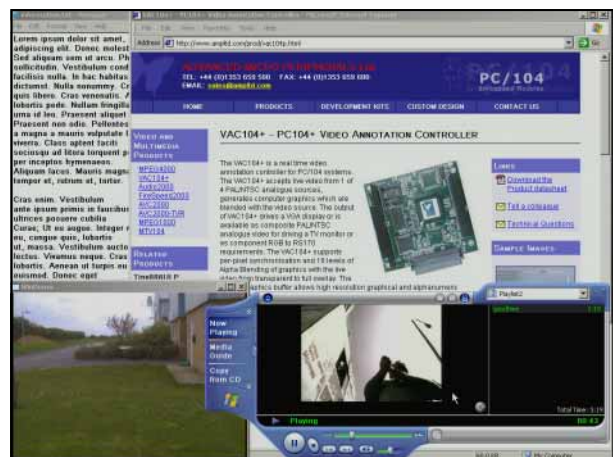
Lorem ipsum dolor sit amet, adipiscing elit. Donec molest Sed aliquam sem ut arcu. Ph sollicitudin. Vestibulum cond facilisis nulla. In hac habitas dictumst. Nulla nonummy. Cr quis libero. Cras venenatis. A lobortis pede. Nullam fringilla urna id leo. Praesent aliquet Praesent non odio. Pellentes a magna a mauris vulputate l viverra. Class aptent taciti sociosqu ad litora torquent p per inceptos hymenaeos. Aliquam lacus. Mauris magn tempor et, rutrum et, tortor.

Cras enim. Vestibulum ante ipsum primis in faucibus ultrices posuere cubilia Curae; Ut eu augue. Integer r eu, congue quis, lobortis ut, massa. Vestibulum aucto lectus. Vivamus neque. Cras lobortis. Aenean ut turpis eu euismod. Donec eget

Address http://www.ampltd.com/prod/vac104p.html

ADVANCED MICRO PERIPHERALS Ltd
TEL: +44 (0)1353 659 500 FAX: +44 (0)1353 659 600
EMAIL: sales@ampltd.com

PC/104
Embedded Modules

HOME PRODUCTS DEVELOPMENT KITS CUSTOM DESIGN CONTACT US

VIDEO AND MULTIMEDIA PRODUCTS
MPEG4000
VAC104+
Audio2000
FireSpeed2000
AVC2000
AVC2000-TVR
MPEG1000
MTV104

RELATED PRODUCTS
Time8000 P

VAC104+ – PC104+ VIDEO ANNOTATION CONTROLLER

The VAC104+ is a real time video annotation controller for PC/104 systems. The VAC104+ accepts live video from 1 of 4 PAL/NTSC analogue sources, generates computer graphics which are blended with the video source. The output of VAC104+ drives a VGA display or is available as composite PAL/NTSC analogue video for driving a TV monitor or as component RGB to RS170 requirements. The VAC104+ supports per-pixel semi-transparency and 16 levels of Alpha Blending of graphics with the live video from transparent to full overlay. The graphics buffer allows high resolution graphical and alphanumeric

LINKS
Download the Product datasheet
Tell a colleague
Technical Questions

SAMPLE IMAGES

Now Playing
Media Guide
Copy from CD

Playlist2
Total Time: 3:19
Playing
00:43